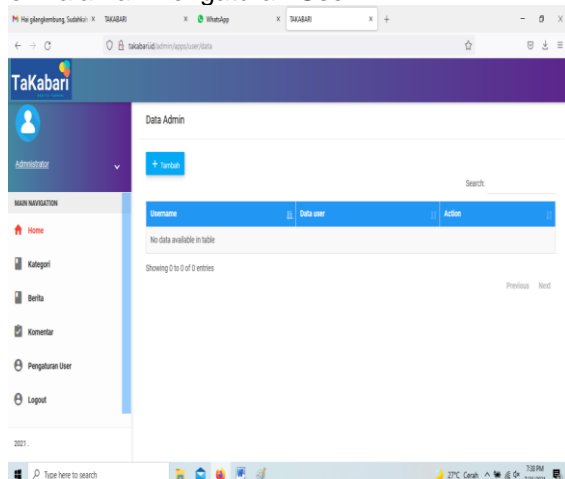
Hai gilangkembung, Sudahkah × TAKABARI × WhatsApp × TAKABARI × +

takabari.id/admin/apps/user/data

TaKabari

Administrator

MAIN NAVIGATION

Home

Kategori

Berita

Komentar

Pengaturan User

Logout

2021 .

Data Admin

+ Tambah

Search:

| Username | Data user | Action |
|---|---|---|
| No data available in table | | |

Showing 0 to 0 of 0 entries

Previous Next

Type here to search

27°C Cerah

7:00 PM